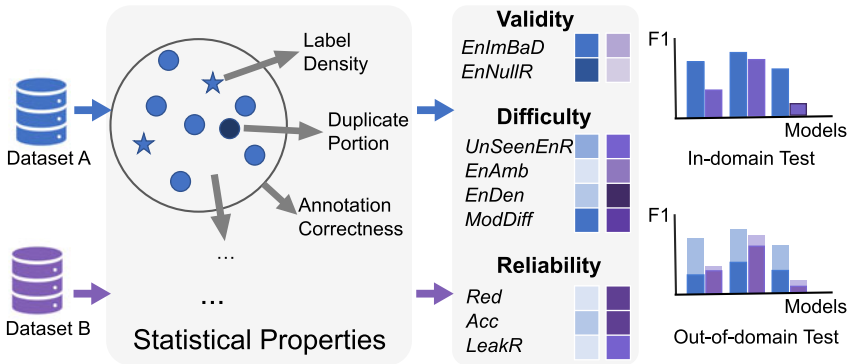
Dataset A

Dataset B

Label Density

Duplicate Portion

Annotation Correctness

...

...

Statistical Properties

Validity

EnImBaD

EnNullR

Difficulty

UnSeenEnR

EnAmb

EnDen

ModDiff

Reliability

Red

Acc

LeakR

F1

Models

In-domain Test

F1

Models

Out-of-domain Test